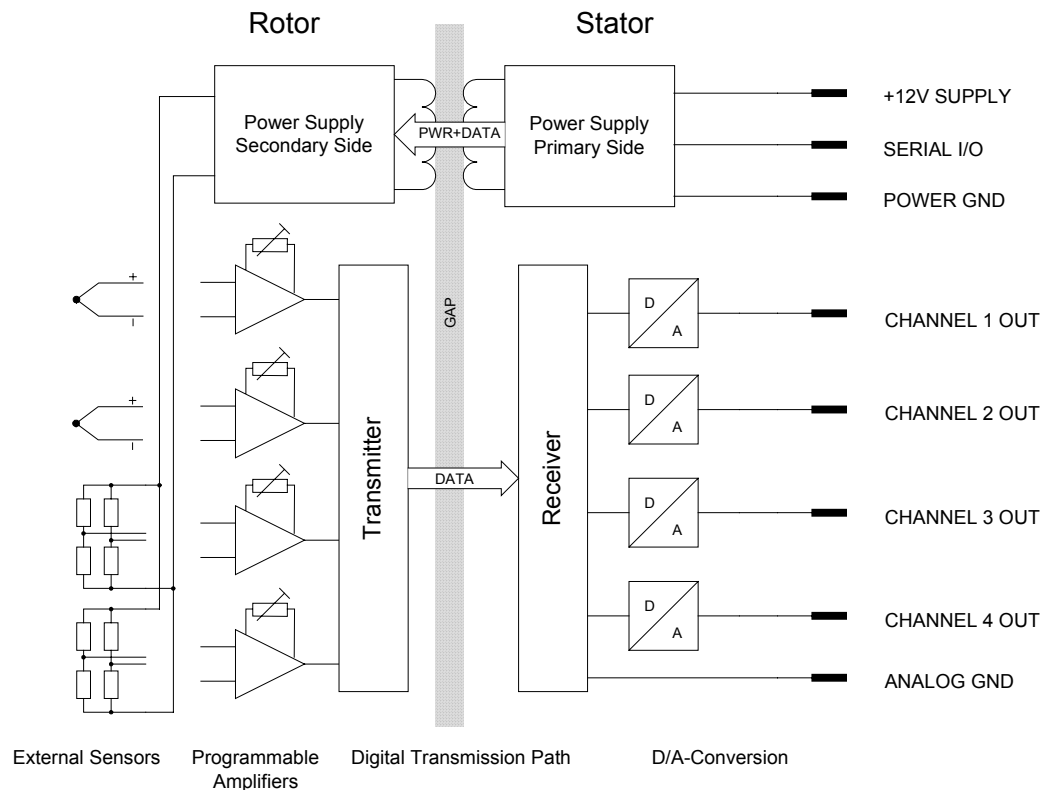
Rotor

Stator

Power Supply Secondary Side

PWR+DATA

Power Supply Primary Side

+12V SUPPLY

SERIAL I/O

POWER GND

+

-

+

-

GAP

Transmitter

DATA

Receiver

D

A

CHANNEL 1 OUT

D

A

CHANNEL 2 OUT

D

A

CHANNEL 3 OUT

D

A

CHANNEL 4 OUT

ANALOG GND

External Sensors

Programmable Amplifiers

Digital Transmission Path

D/A-Conversion